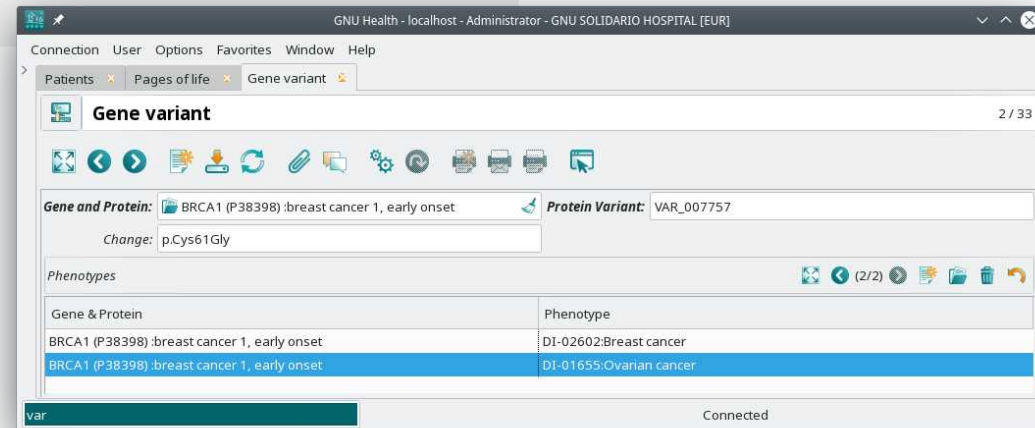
GNU Health - localhost - Administrator - GNU SOLIDARIO HOSPITAL [EUR]

Connection User Options Favorites Window Help

Patients Pages of life Gene variant

Gene variant

2 / 33

Gene and Protein: BRCA1 (P38398) :breast cancer 1, early onset Protein Variant: VAR_007757

Change: p.Cys61Gly

Phenotypes

(2/2)

| Gene & Protein | Phenotype |
|---|---|
| BRCA1 (P38398) :breast cancer 1, early onset | DI-02602:Breast cancer |
| BRCA1 (P38398) :breast cancer 1, early onset | DI-01655:Ovarian cancer |

var

Connected